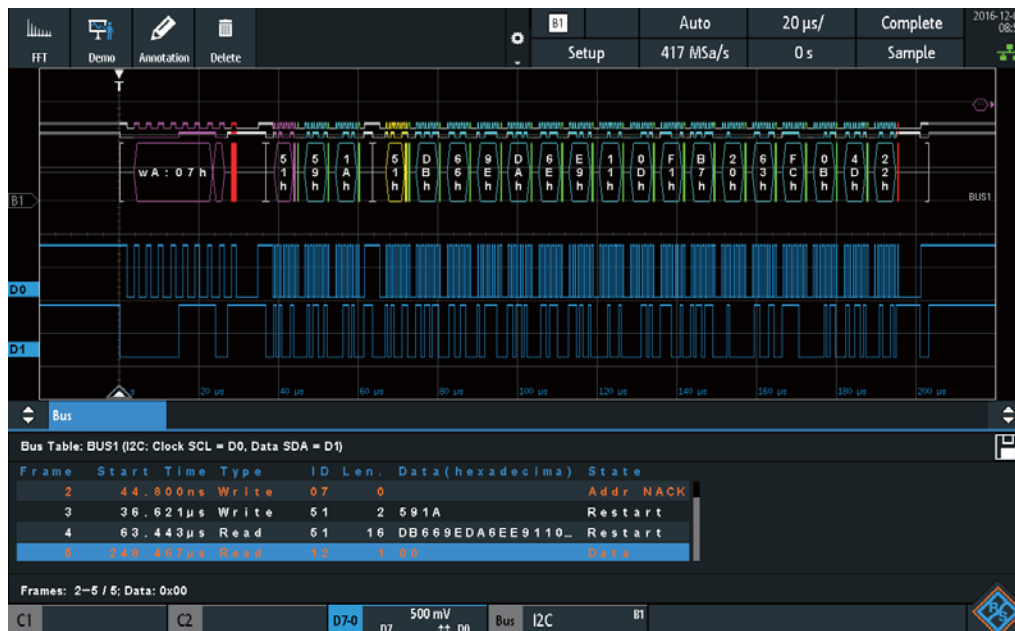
FFT Demo Annotation Delete

B1 Auto 20 µs/ Complete 2016-12-

Setup 417 MSa/s 0 s Sample

T

wA:07h 51h 59h 1Ah 51h DBh 66h 9Eh DAh 6Eh 91h 10h DFh 1Fh B7h 20h 63h FCh 0Bh 4Dh 22h

B1 BUS1

D0

D1

20 µs 40 µs 60 µs 80 µs 100 µs 120 µs 140 µs 160 µs 180 µs 200 µs

Bus

Bus Table: BUS1 (I2C: Clock SCL = D0, Data SDA = D1)

| Frame | Start Time | Type | ID | Len. | Data(hexadecima) | State |
|---|---|---|---|---|---|---|
| 2 | 44.800ns | Write | 07 | 0 | | Addr NACK |
| 3 | 36.621µs | Write | 51 | 2 | 591A | Restart |
| 4 | 63.443µs | Read | 51 | 16 | DB669EDA6EE9110… | Restart |
| 5 | 248.467µs | Read | 12 | 1 | 00 | Data |

Frames: 2–5 / 5; Data: 0x00

C1 C2 D7-0 500 mV D7 D0 Bus I2C B1